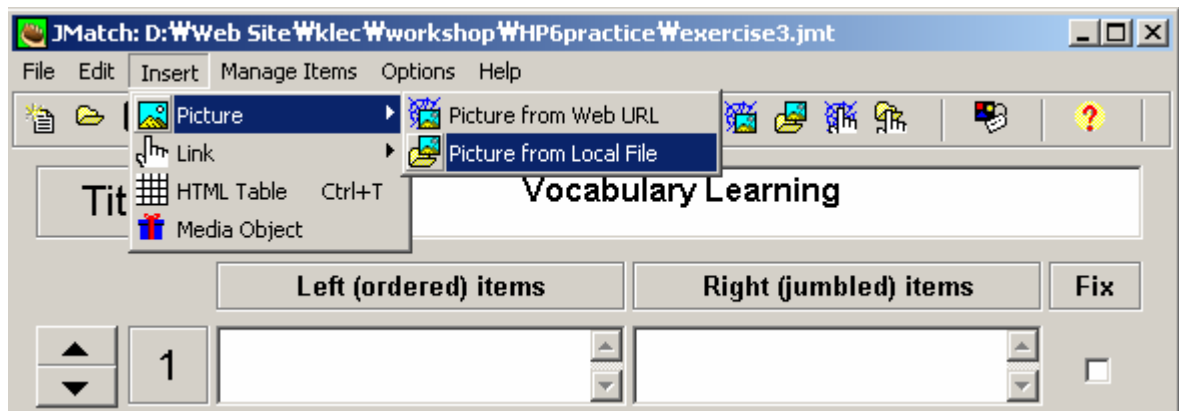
JMatch: D:₩Web Site₩klec₩workshop₩HP6practice₩exercise3.jmt

File Edit Insert Manage Items Options Help

Picture
Link
HTML Table Ctrl+T
Media Object

Picture from Web URL
Picture from Local File

Tit

Vocabulary Learning

Left (ordered) items

Right (jumbled) items

Fix

1